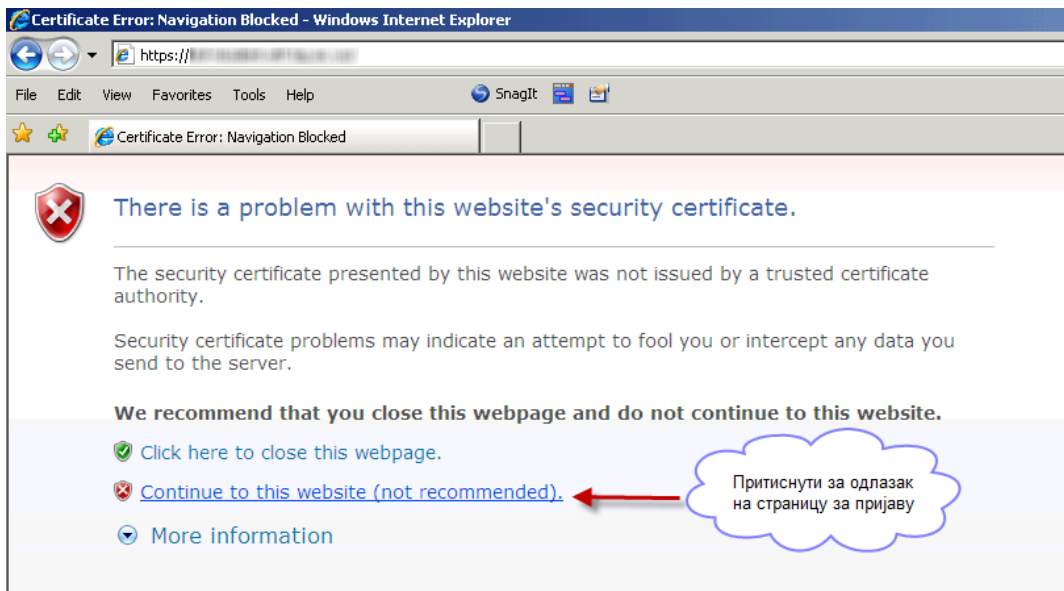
Certificate Error: Navigation Blocked - Windows Internet Explorer

https://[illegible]

File Edit View Favorites Tools Help

SnagIt

Certificate Error: Navigation Blocked

There is a problem with this website's security certificate.

The security certificate presented by this website was not issued by a trusted certificate authority.

Security certificate problems may indicate an attempt to fool you or intercept any data you send to the server.

We recommend that you close this webpage and do not continue to this website.

Click here to close this webpage.

Continue to this website (not recommended).

More information

Притиснути за одлазак на страницу за пријаву